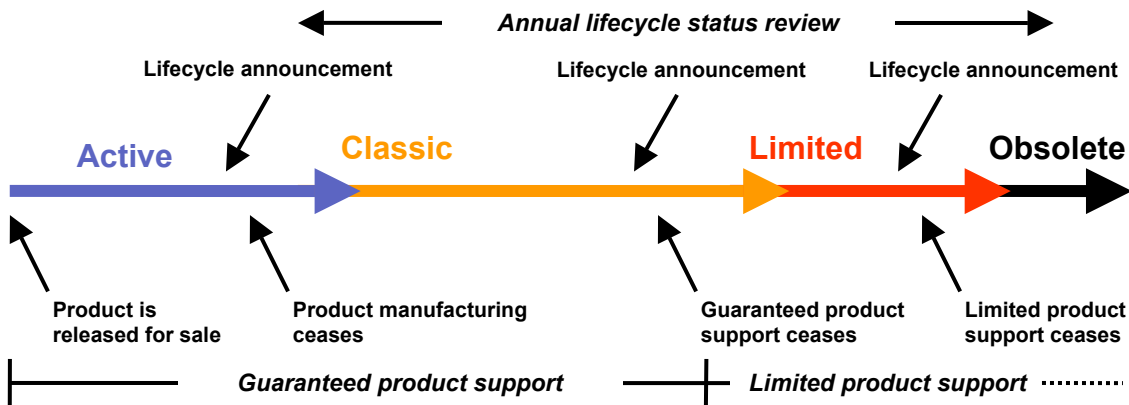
Annual lifecycle status review

Lifecycle announcement

Lifecycle announcement

Lifecycle announcement

Active

Classic

Limited

Obsolete

Product is released for sale

Product manufacturing ceases

Guaranteed product support ceases

Limited product support ceases

Guaranteed product support

Limited product support